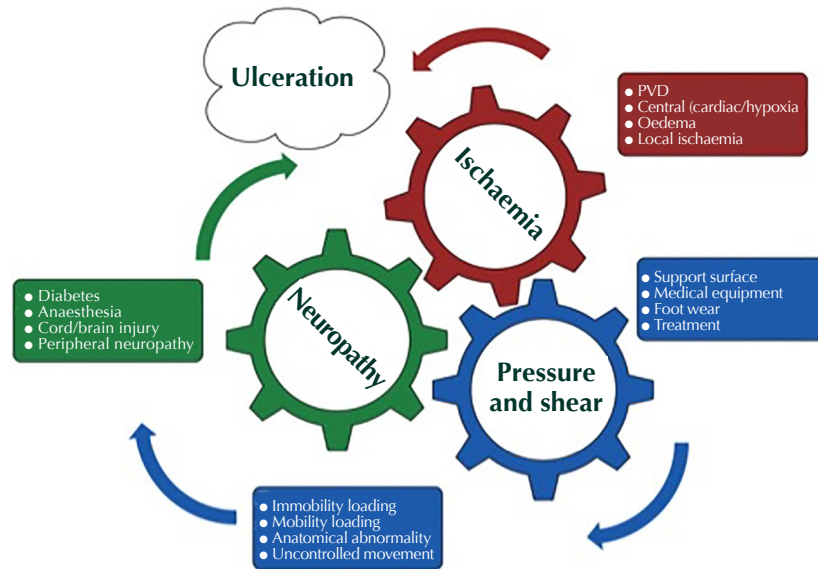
Ulceration

Ischaemia

- PVD
- Central (cardiac/hypoxia
- Oedema
- Local ischaemia

- Diabetes
- Anaesthesia
- Cord/brain injury
- Peripheral neuropathy

Neuropathy

- Support surface
- Medical equipment
- Foot wear
- Treatment

Pressure and shear

- Immobility loading
- Mobility loading
- Anatomical abnormality
- Uncontrolled movement